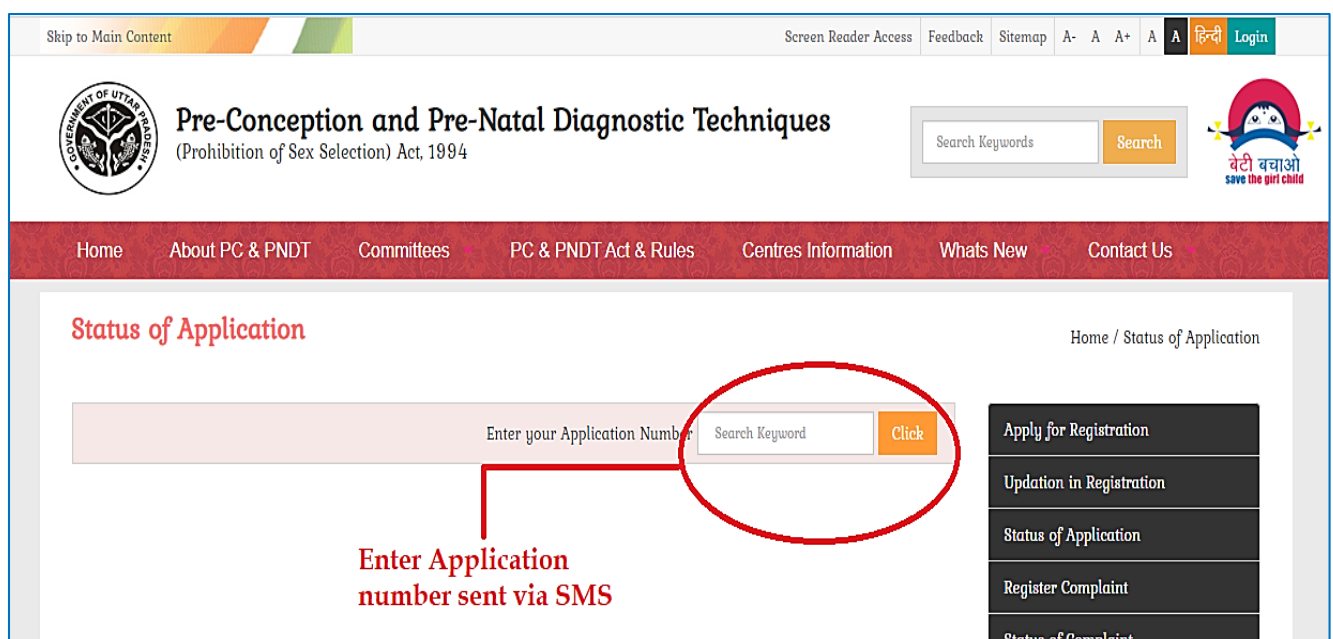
Skip to Main Content

Screen Reader Access | Feedback | Sitemap | A- | A | A+ | A | A | हिन्दी | Login

GOVERNMENT OF UTTAR PRADESH

Pre-Conception and Pre-Natal Diagnostic Techniques
(Prohibition of Sex Selection) Act, 1994

Search Keywords | Search

बेटी बचाओ
save the girl child

Home | About PC & PNDT | Committees | PC & PNDT Act & Rules | Centres Information | Whats New | Contact Us

Status of Application

Home / Status of Application

Enter your Application Number | Search Keyword | Click

Enter Application number sent via SMS

Apply for Registration
Updation in Registration
Status of Application
Register Complaint
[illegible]